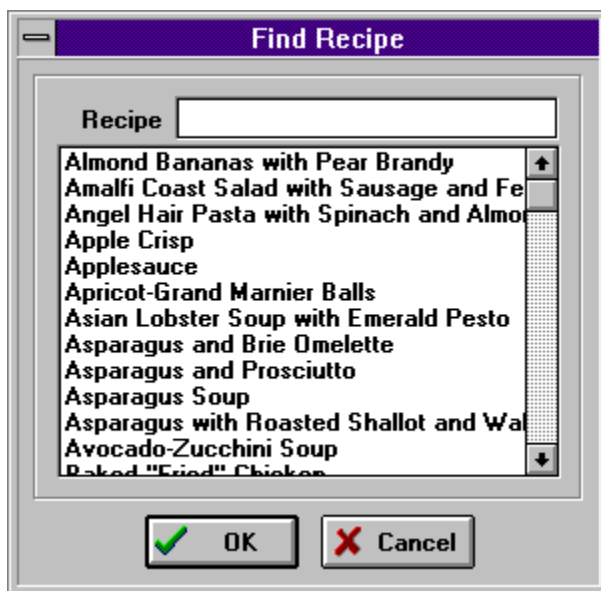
Find Recipe

Recipe

Almond Bananas with Pear Brandy
Amalfi Coast Salad with Sausage and Fe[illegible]
Angel Hair Pasta with Spinach and Almo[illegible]
Apple Crisp
Applesauce
Apricot-Grand Marnier Balls
Asian Lobster Soup with Emerald Pesto
Asparagus and Brie Omelette
Asparagus and Prosciutto
Asparagus Soup
Asparagus with Roasted Shallot and Wa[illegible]
Avocado-Zucchini Soup
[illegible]

OK
Cancel